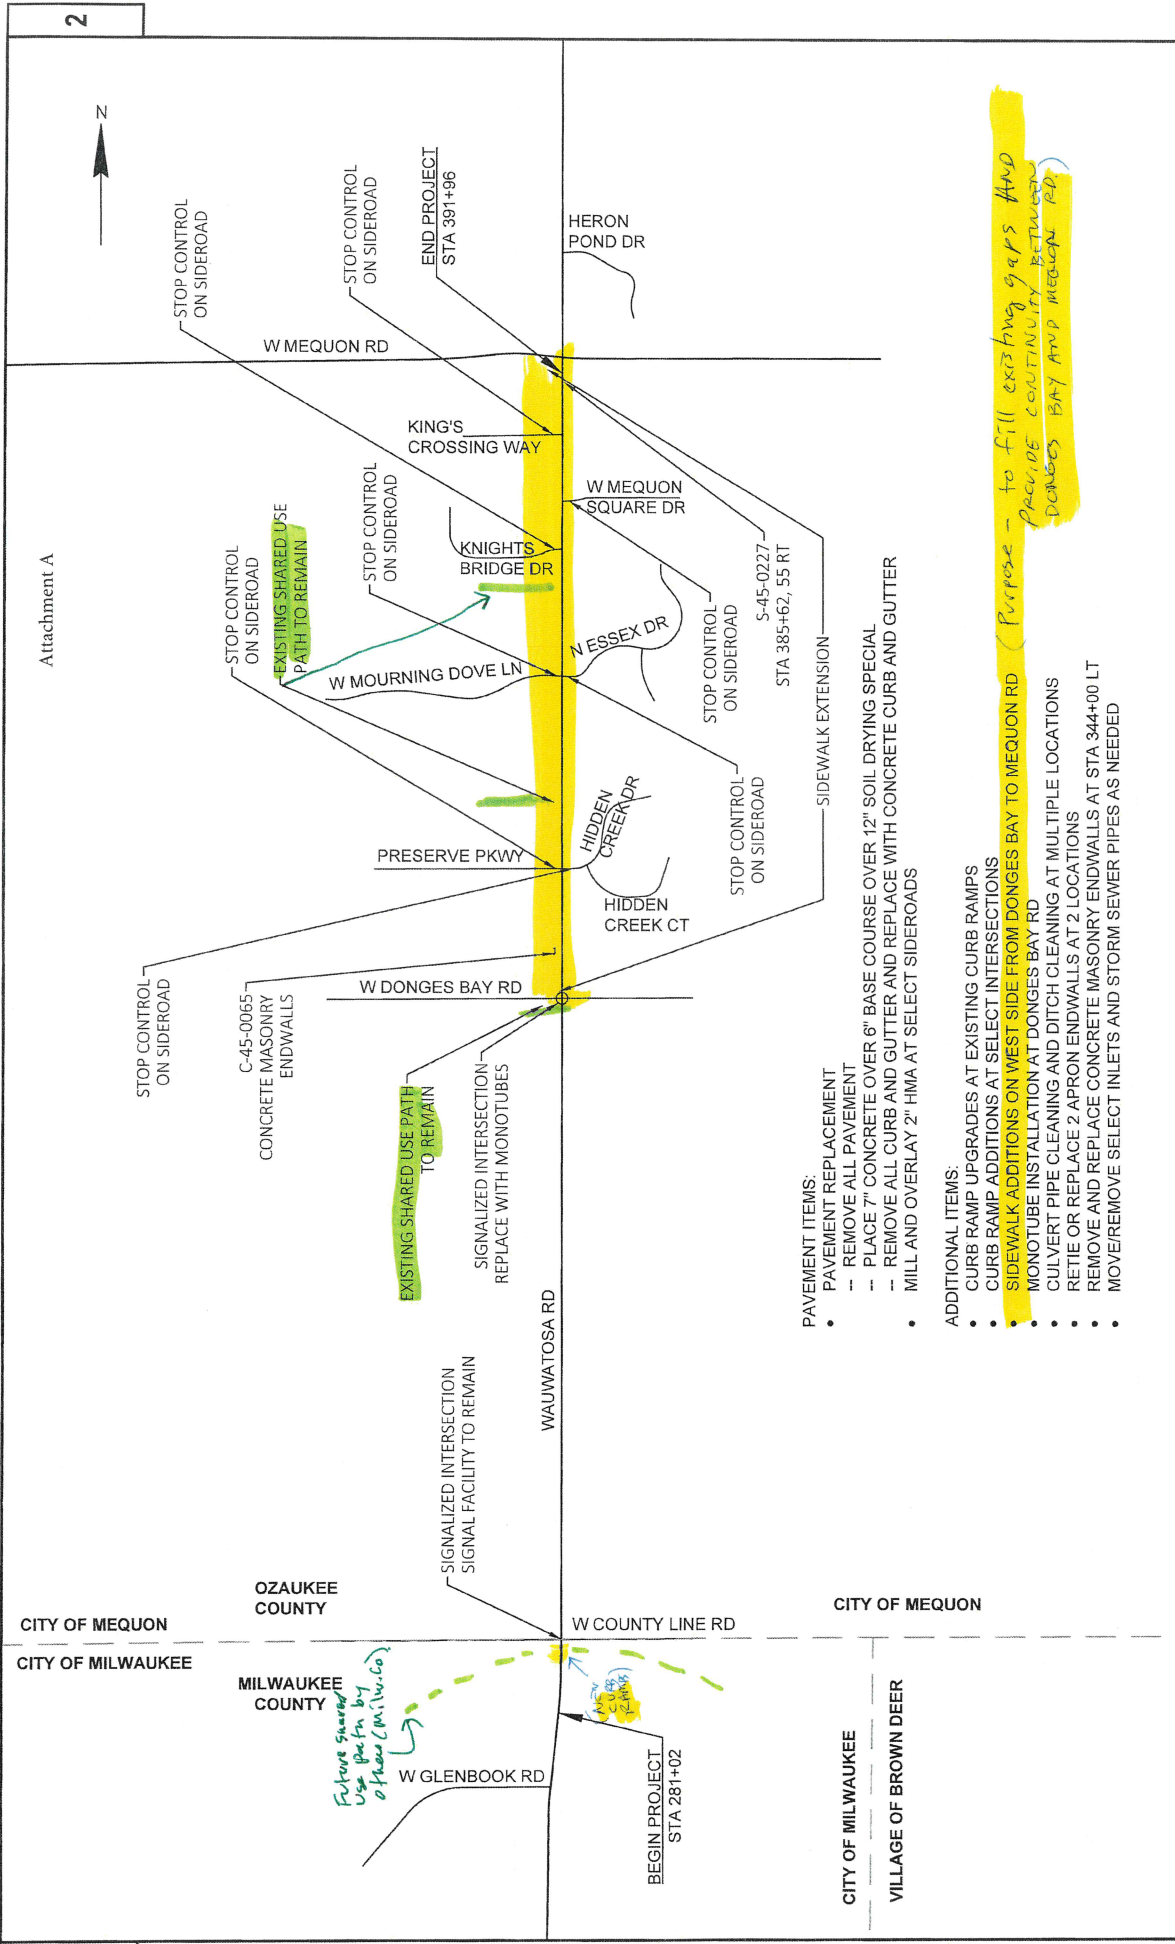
2

Attachment A

N

STOP CONTROL ON SIDEROAD

STOP CONTROL ON SIDEROAD

END PROJECT STA 391+96

HERON POND DR

W MEQUON RD

KING'S CROSSING WAY

W MEQUON SQUARE DR

STOP CONTROL ON SIDEROAD

KNIGHTS BRIDGE DR

EXISTING SHARED USE PATH TO REMAIN

STOP CONTROL ON SIDEROAD

W MOURNING DOVE LN

N ESSEX DR

STOP CONTROL ON SIDEROAD

S-45-0227 STA 385+62, 55 RT

SIDEWALK EXTENSION

HIDDEN CREEK DR

PRESERVE PKWY

STOP CONTROL ON SIDEROAD

HIDDEN CREEK CT

STOP CONTROL ON SIDEROAD

C-45-0065 CONCRETE MASONRY ENDWALLS

W DONGES BAY RD

EXISTING SHARED USE PATH TO REMAIN

SIGNALIZED INTERSECTION REPLACE WITH MONOTUBES

WAUWATOSA RD

SIGNALIZED INTERSECTION SIGNAL FACILITY TO REMAIN

PAVEMENT ITEMS:
• PAVEMENT REPLACEMENT
-- REMOVE ALL PAVEMENT
-- PLACE 7" CONCRETE OVER 6" BASE COURSE OVER 12" SOIL DRYING SPECIAL
-- REMOVE ALL CURB AND GUTTER AND REPLACE WITH CONCRETE CURB AND GUTTER
• MILL AND OVERLAY 2" HMA AT SELECT SIDEROADS

ADDITIONAL ITEMS:
• CURB RAMP UPGRADES AT EXISTING CURB RAMPS
• CURB RAMP ADDITIONS AT SELECT INTERSECTIONS
• SIDEWALK ADDITIONS ON WEST SIDE FROM DONGES BAY TO MEQUON RD (Purpose - to fill existing gaps AND PROVIDE CONTINUITY BETWEEN DONGES BAY AND MEQUON RD.)
• MONOTUBE INSTALLATION AT DONGES BAY RD
• CULVERT PIPE CLEANING AND DITCH CLEANING AT MULTIPLE LOCATIONS
• RETIE OR REPLACE 2 APRON ENDWALLS AT 2 LOCATIONS
• REMOVE AND REPLACE CONCRETE MASONRY ENDWALLS AT STA 344+00 LT
• MOVE/REMOVE SELECT INLETS AND STORM SEWER PIPES AS NEEDED

OZAUKEE COUNTY

CITY OF MEQUON

W COUNTY LINE RD

CITY OF MEQUON

CITY OF MILWAUKEE

MILWAUKEE COUNTY

Future shared use path by others (Milw. Co)

NEW CURB RAMP

W GLENBOOK RD

BEGIN PROJECT STA 281+02

CITY OF MILWAUKEE

VILLAGE OF BROWN DEER